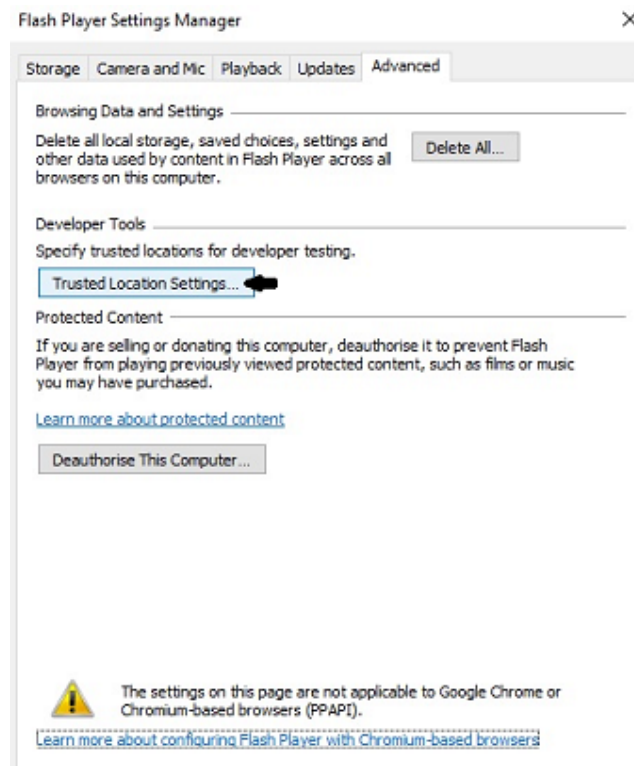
Flash Player Settings Manager

×

Storage | Camera and Mic | Playback | Updates | Advanced

Browsing Data and Settings

Delete all local storage, saved choices, settings and other data used by content in Flash Player across all browsers on this computer.

Delete All...

Developer Tools

Specify trusted locations for developer testing.

Trusted Location Settings...

Protected Content

If you are selling or donating this computer, deauthorise it to prevent Flash Player from playing previously viewed protected content, such as films or music you may have purchased.

Learn more about protected content

Deauthorise This Computer...

The settings on this page are not applicable to Google Chrome or Chromium-based browsers (PPAPI).

Learn more about configuring Flash Player with Chromium-based browsers